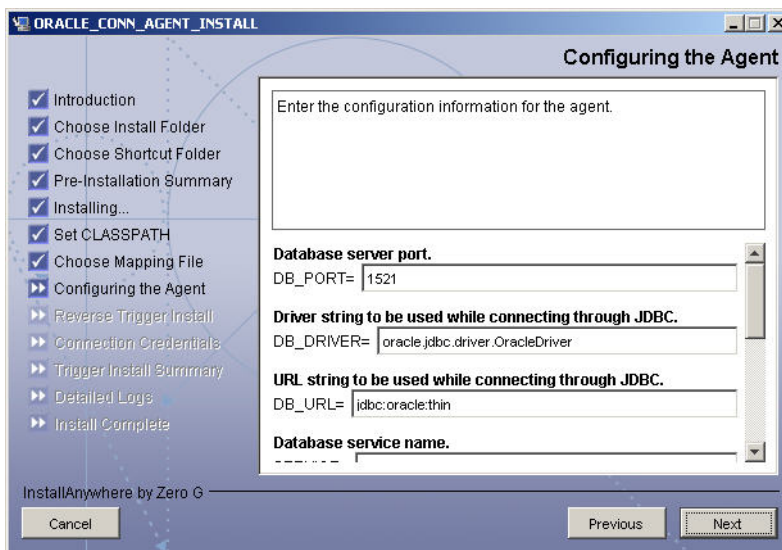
ORACLE_CONN_AGENT_INSTALL

Configuring the Agent

Introduction
Choose Install Folder
Choose Shortcut Folder
Pre-Installation Summary
Installing...
Set CLASSPATH
Choose Mapping File
Configuring the Agent
Reverse Trigger Install
Connection Credentials
Trigger Install Summary
Detailed Logs
Install Complete

Enter the configuration information for the agent.

Database server port.
DB_PORT= 1521

Driver string to be used while connecting through JDBC.
DB_DRIVER= oracle.jdbc.driver.OracleDriver

URL string to be used while connecting through JDBC.
DB_URL= jdbc:oracle:thin

Database service name.
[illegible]

InstallAnywhere by Zero G

Cancel

Previous

Next